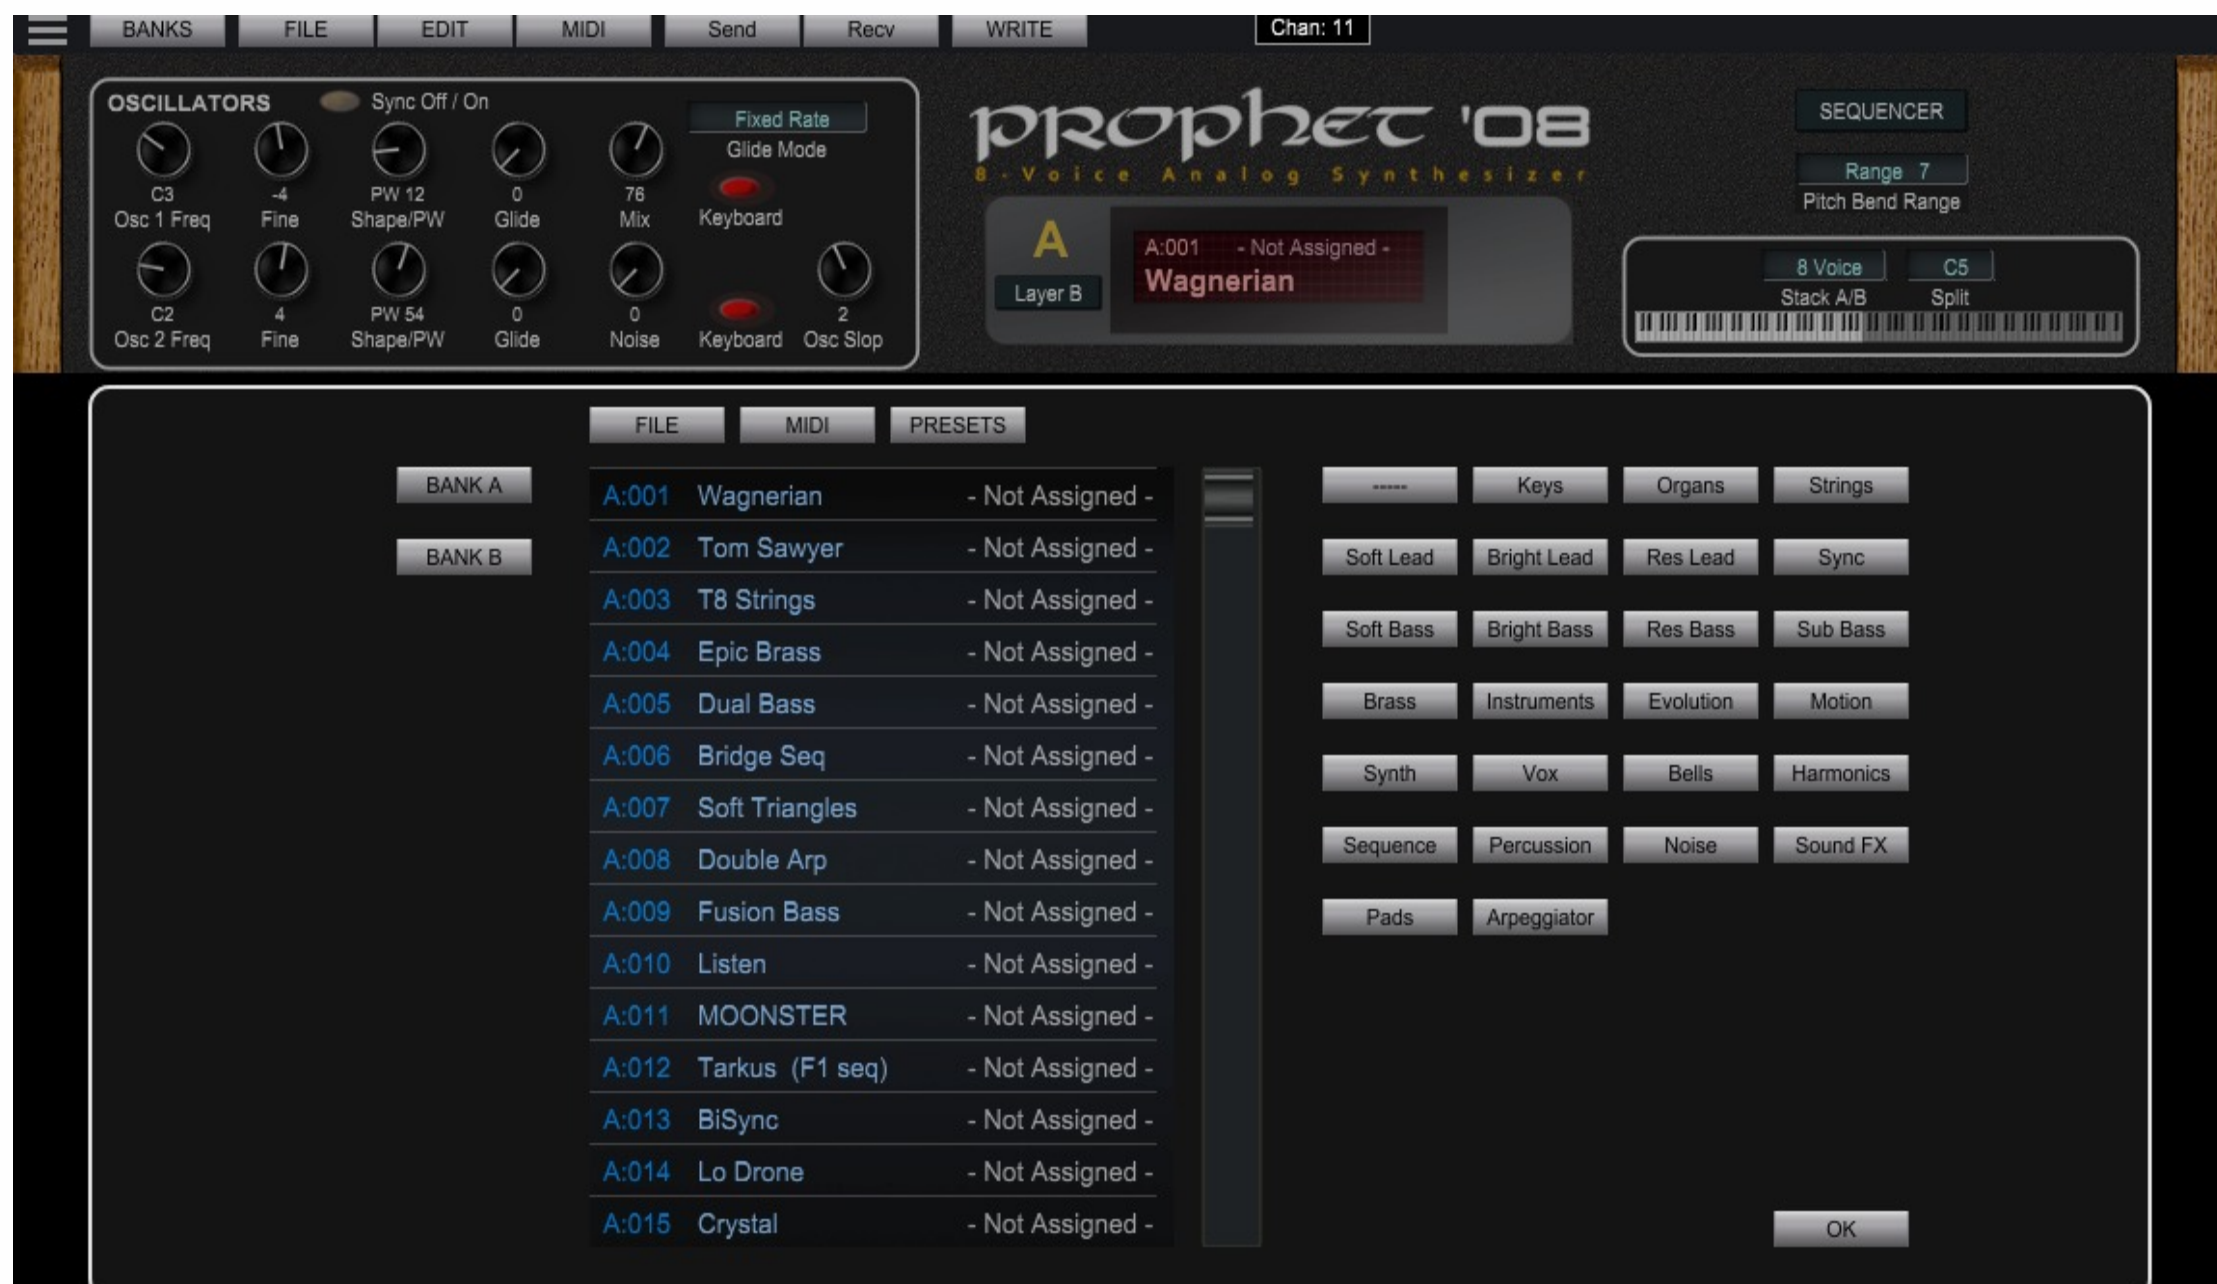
BANKS FILE EDIT MIDI Send Recv WRITE Chan: 11

OSCILLATORS Sync Off / On

C3 Osc 1 Freq
-4 Fine
PW 12 Shape/PW
0 Glide
76 Mix
Fixed Rate Glide Mode
Keyboard

C2 Osc 2 Freq
4 Fine
PW 54 Shape/PW
0 Glide
0 Noise
Keyboard
2 Osc Slop

prophet '08
8-Voice Analog Synthesizer

A
Layer B
A:001 - Not Assigned -
Wagnerian

SEQUENCER
Range 7
Pitch Bend Range
8 Voice Stack A/B
C5 Split

FILE MIDI PRESETS

BANK A
BANK B

| | | |
|---|---|---|
| A:001 | Wagnerian | - Not Assigned - |
| A:002 | Tom Sawyer | - Not Assigned - |
| A:003 | T8 Strings | - Not Assigned - |
| A:004 | Epic Brass | - Not Assigned - |
| A:005 | Dual Bass | - Not Assigned - |
| A:006 | Bridge Seq | - Not Assigned - |
| A:007 | Soft Triangles | - Not Assigned - |
| A:008 | Double Arp | - Not Assigned - |
| A:009 | Fusion Bass | - Not Assigned - |
| A:010 | Listen | - Not Assigned - |
| A:011 | MOONSTER | - Not Assigned - |
| A:012 | Tarkus (F1 seq) | - Not Assigned - |
| A:013 | BiSync | - Not Assigned - |
| A:014 | Lo Drone | - Not Assigned - |
| A:015 | Crystal | - Not Assigned - |

----- Keys Organs Strings
Soft Lead Bright Lead Res Lead Sync
Soft Bass Bright Bass Res Bass Sub Bass
Brass Instruments Evolution Motion
Synth Vox Bells Harmonics
Sequence Percussion Noise Sound FX
Pads Arpeggiator

OK